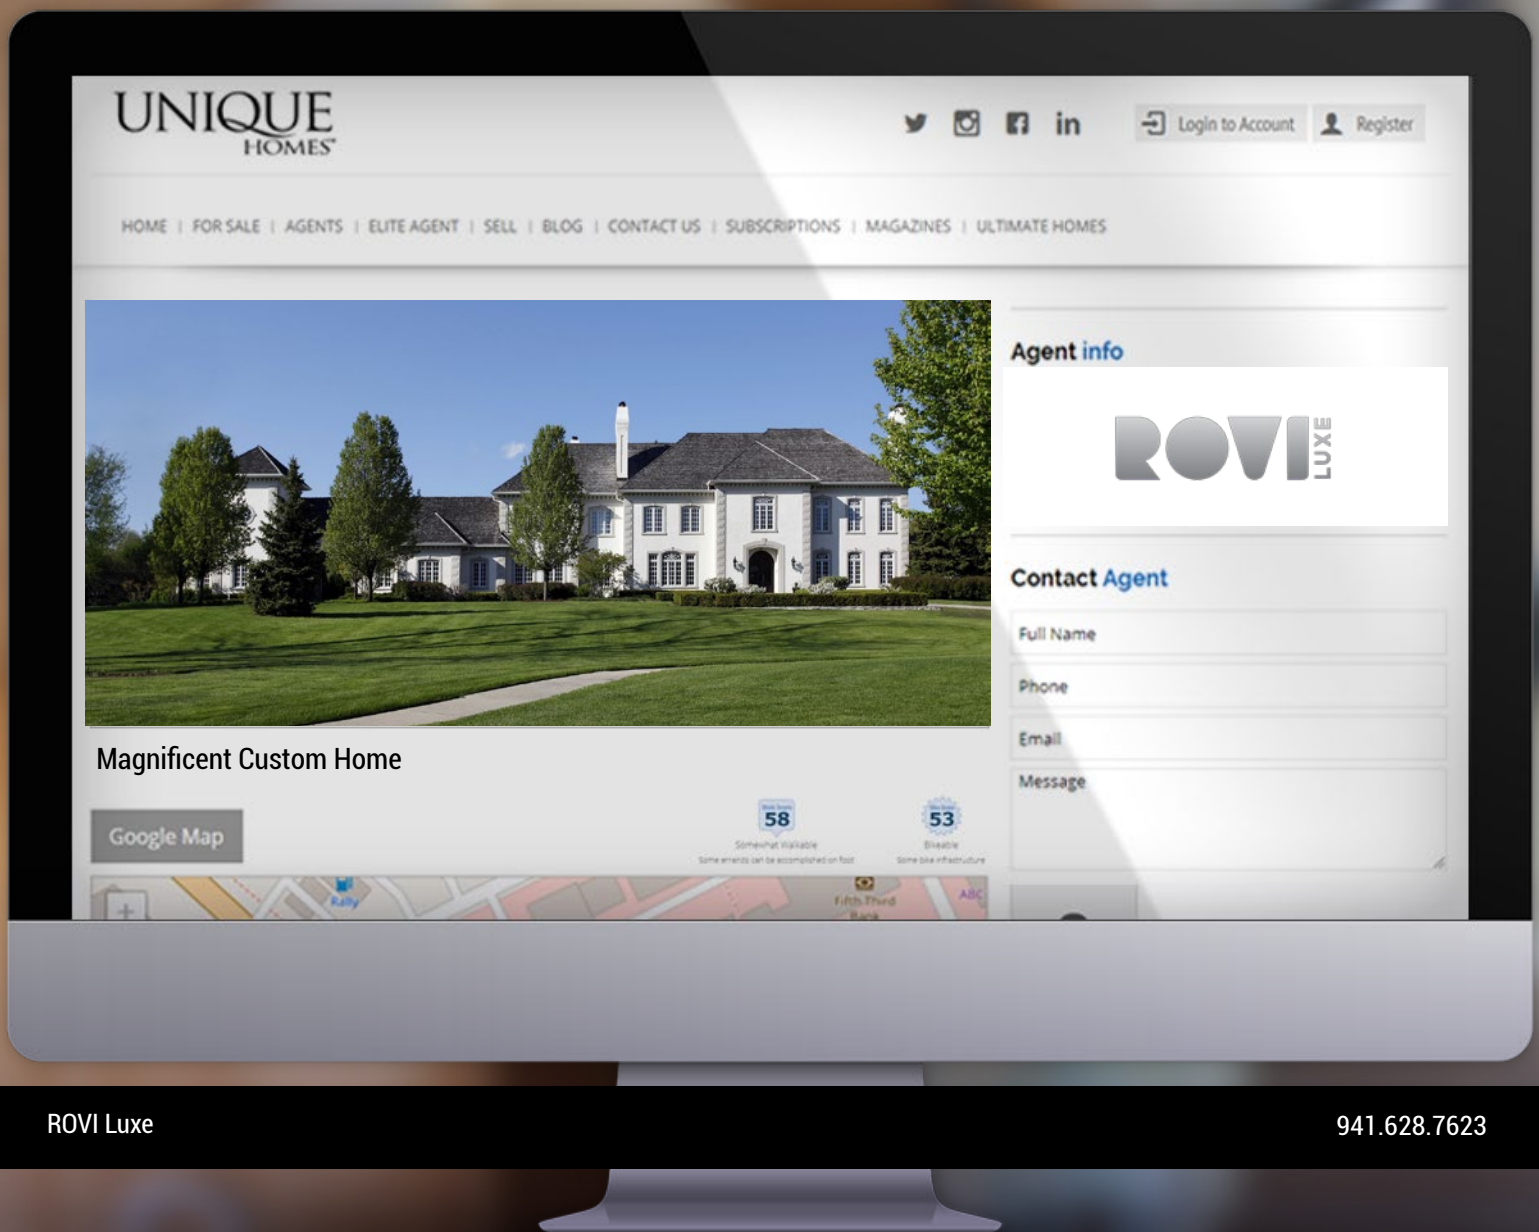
UNIQUE HOMES

Login to Account
Register

HOME | FOR SALE | AGENTS | ELITE AGENT | SELL | BLOG | CONTACT US | SUBSCRIPTIONS | MAGAZINES | ULTIMATE HOMES

Agent info

ROVI LUXE

Contact Agent

Full Name
Phone
Email
Message

Magnificent Custom Home

Google Map

58
Somewhat Walkable
Some errands can be accomplished on foot

53
Bikeable
Some bike infrastructure

Rally
Fifth Third Bank
ABC

ROVI Luxe

941.628.7623